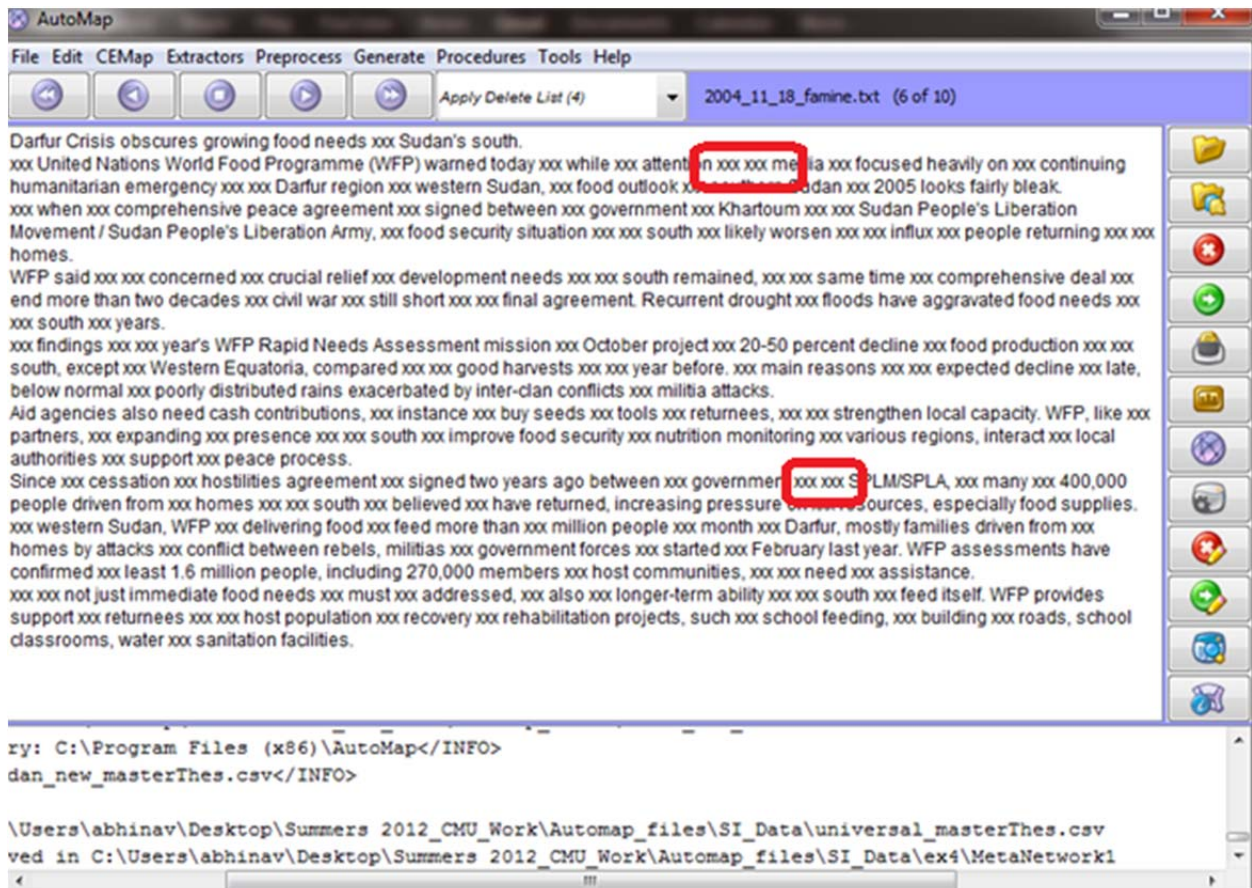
AutoMap

File Edit CEMap Extractors Preprocess Generate Procedures Tools Help

Apply Delete List (4)

2004_11_18_famine.txt (6 of 10)

Darfur Crisis obscures growing food needs xxx Sudan's south.
xxx United Nations World Food Programme (WFP) warned today xxx while xxx attention xxx xxx me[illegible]ia xxx focused heavily on xxx continuing humanitarian emergency xxx xxx Darfur region xxx western Sudan, xxx food outlook x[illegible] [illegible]udan xxx 2005 looks fairly bleak.
xxx when xxx comprehensive peace agreement xxx signed between xxx government xxx Khartoum xxx xxx Sudan People's Liberation Movement / Sudan People's Liberation Army, xxx food security situation xxx xxx south xxx likely worsen xxx xxx influx xxx people returning xxx xxx homes.
WFP said xxx xxx concerned xxx crucial relief xxx development needs xxx xxx south remained, xxx xxx same time xxx comprehensive deal xxx end more than two decades xxx civil war xxx still short xxx xxx final agreement. Recurrent drought xxx floods have aggravated food needs xxx xxx south xxx years.
xxx findings xxx xxx year's WFP Rapid Needs Assessment mission xxx October project xxx 20-50 percent decline xxx food production xxx xxx south, except xxx Western Equatoria, compared xxx xxx good harvests xxx xxx year before. xxx main reasons xxx xxx expected decline xxx late, below normal xxx poorly distributed rains exacerbated by inter-clan conflicts xxx militia attacks.
Aid agencies also need cash contributions, xxx instance xxx buy seeds xxx tools xxx returnees, xxx xxx strengthen local capacity. WFP, like xxx partners, xxx expanding xxx presence xxx xxx south xxx improve food security xxx nutrition monitoring xxx various regions, interact xxx local authorities xxx support xxx peace process.
Since xxx cessation xxx hostilities agreement xxx signed two years ago between xxx governmen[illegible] xxx xxx SPLM/SPLA, xxx many xxx 400,000 people driven from xxx homes xxx xxx south xxx believed xxx have returned, increasing pressure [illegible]sources, especially food supplies.
xxx western Sudan, WFP xxx delivering food xxx feed more than xxx million people xxx month xxx Darfur, mostly families driven from xxx homes by attacks xxx conflict between rebels, militias xxx government forces xxx started xxx February last year. WFP assessments have confirmed xxx least 1.6 million people, including 270,000 members xxx host communities, xxx xxx need xxx assistance.
xxx xxx not just immediate food needs xxx must xxx addressed, xxx also xxx longer-term ability xxx xxx south xxx feed itself. WFP provides support xxx returnees xxx xxx host population xxx recovery xxx rehabilitation projects, such xxx school feeding, xxx building xxx roads, school classrooms, water xxx sanitation facilities.

ry: C:\Program Files (x86)\AutoMap</INFO>
dan_new_masterThes.csv</INFO>

\Users\abhinav\Desktop\Summers 2012_CMU_Work\Automap_files\SI_Data\universal_masterThes.csv
ved in C:\Users\abhinav\Desktop\Summers 2012_CMU_Work\Automap_files\SI_Data\ex4\MetaNetwork1